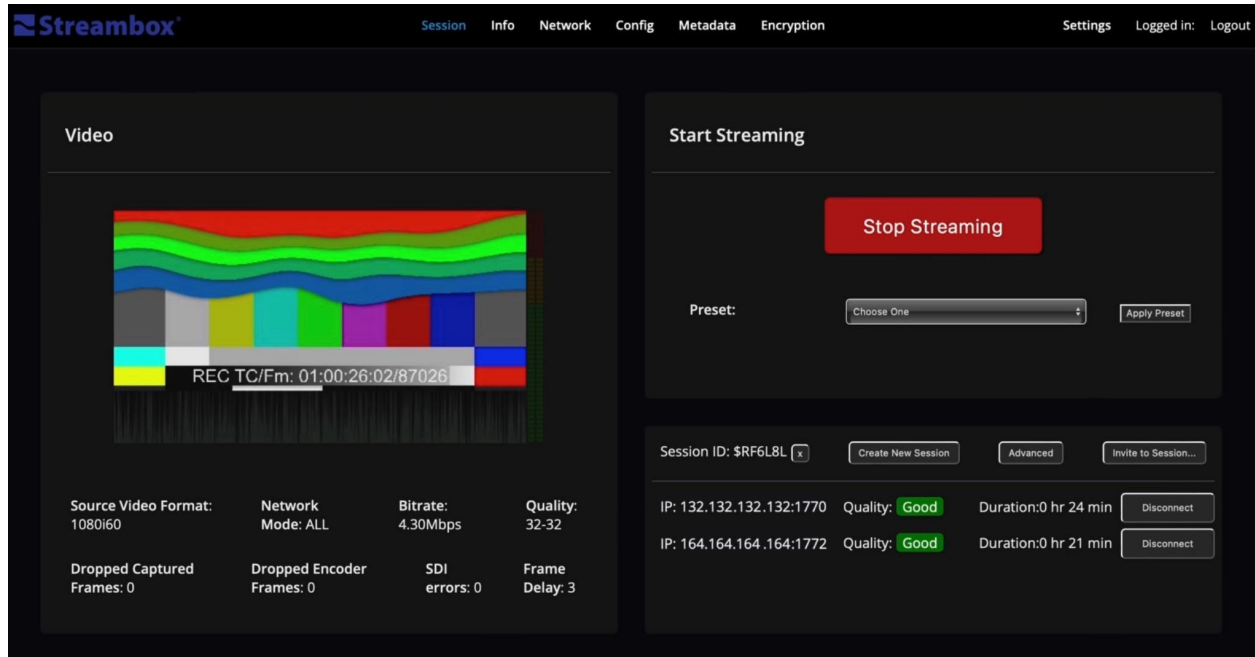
Streambox

Session Info Network Config Metadata Encryption

Settings Logged in: Logout

Video

REC TC/Fm: 01:00:26:02/87026

Source Video Format: 1080i60

Network Mode: ALL

Bitrate: 4.30Mbps

Quality: 32-32

Dropped Captured Frames: 0

Dropped Encoder Frames: 0

SDI errors: 0

Frame Delay: 3

Start Streaming

Stop Streaming

Preset: Choose One

Apply Preset

Session ID: $RF6L8L x

Create New Session

Advanced

Invite to Session...

IP: 132.132.132.132:1770 Quality: Good Duration:0 hr 24 min Disconnect

IP: 164.164.164 .164:1772 Quality: Good Duration:0 hr 21 min Disconnect